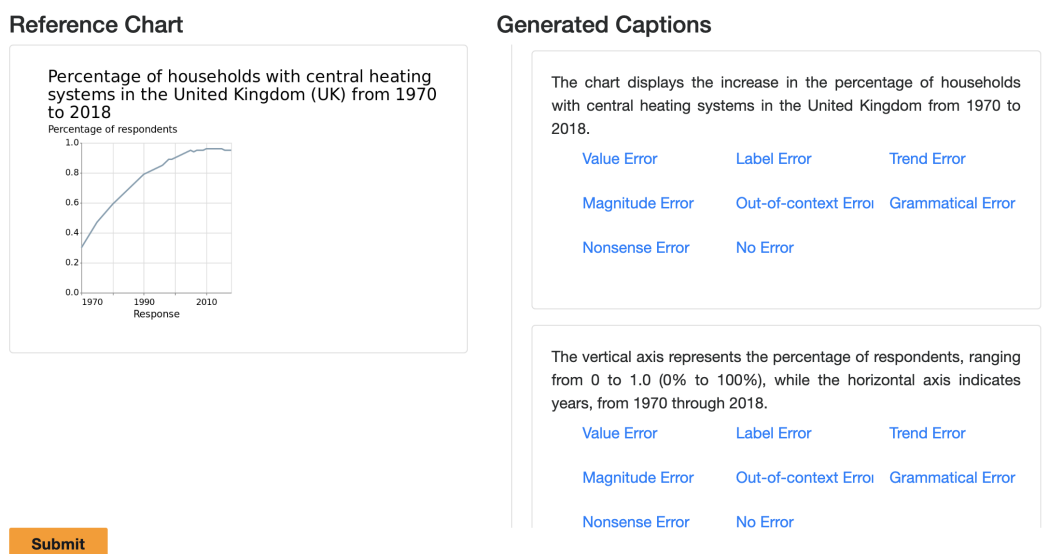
Reference Chart

Percentage of households with central heating systems in the United Kingdom (UK) from 1970 to 2018

Percentage of respondents

1.0
0.8
0.6
0.4
0.2
0.0

1970 1990 2010

Response

Generated Captions

The chart displays the increase in the percentage of households with central heating systems in the United Kingdom from 1970 to 2018.

Value Error
Label Error
Trend Error
Magnitude Error
Out-of-context Errol
Grammatical Error
Nonsense Error
No Error

The vertical axis represents the percentage of respondents, ranging from 0 to 1.0 (0% to 100%), while the horizontal axis indicates years, from 1970 through 2018.

Value Error
Label Error
Trend Error
Magnitude Error
Out-of-context Errol
Grammatical Error
Nonsense Error
No Error

Submit